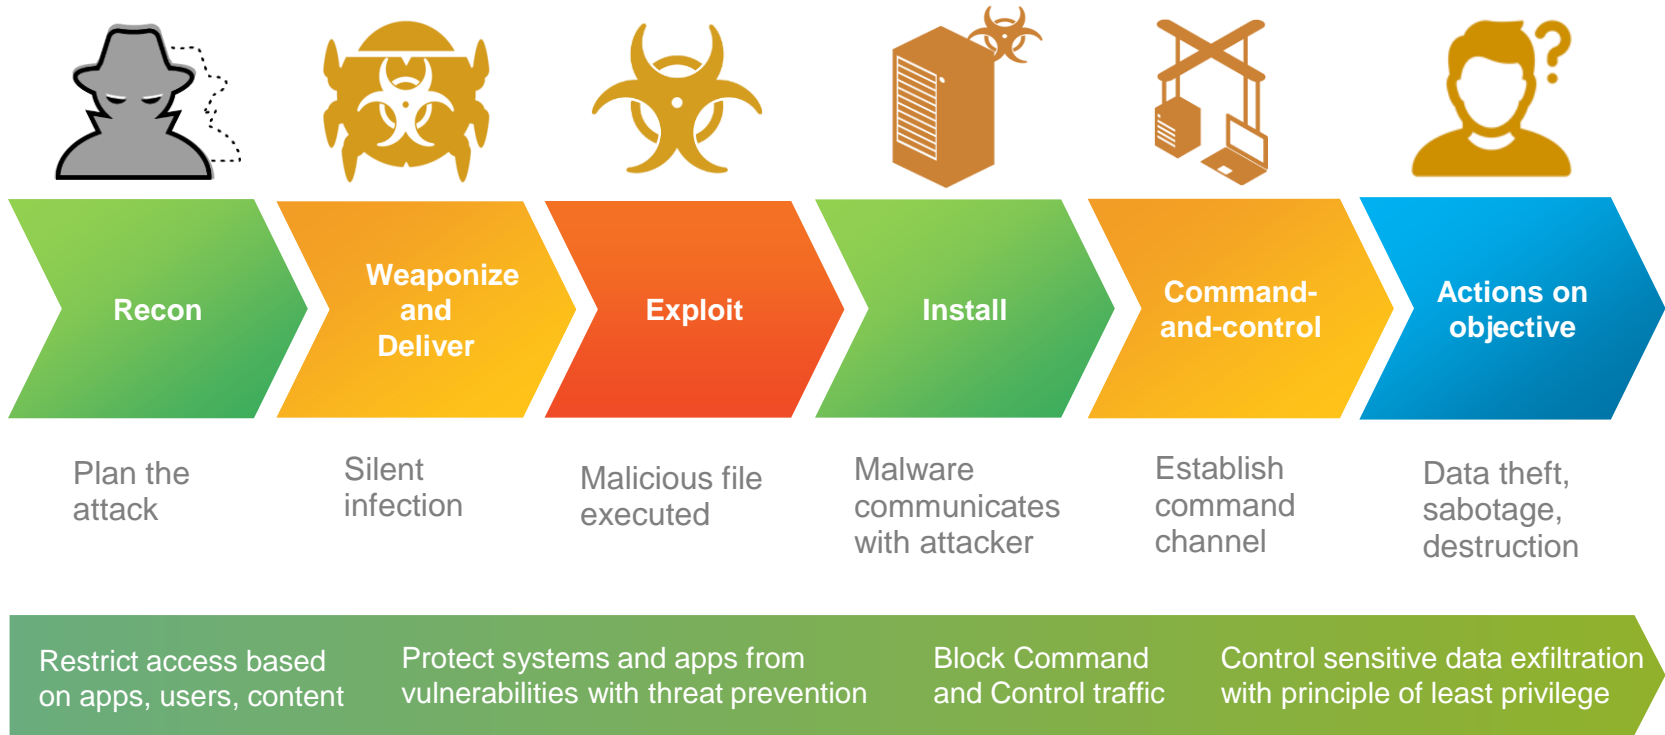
Recon

Weaponize and Deliver

Exploit

Install

Command-and-control

Actions on objective

Plan the attack

Silent infection

Malicious file executed

Malware communicates with attacker

Establish command channel

Data theft, sabotage, destruction

Restrict access based on apps, users, content

Protect systems and apps from vulnerabilities with threat prevention

Block Command and Control traffic

Control sensitive data exfiltration with principle of least privilege